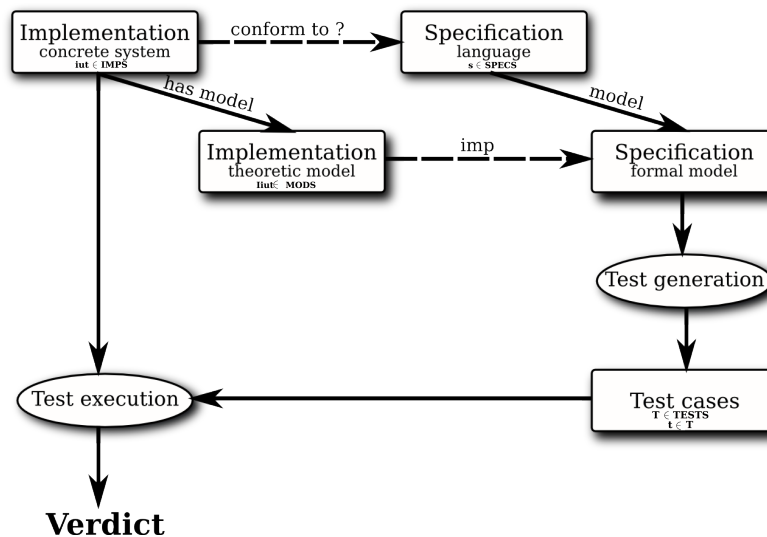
Implementation
concrete system
iut $\in$ IMPS

conform to ?

Specification
language
s $\in$ SPECS

has model

model

Implementation
theoretic model
Iiut$\in$ MODS

imp

Specification
formal model

Test generation

Test execution

Test cases
T $\in$ TESTS
t $\in$ T

Verdict